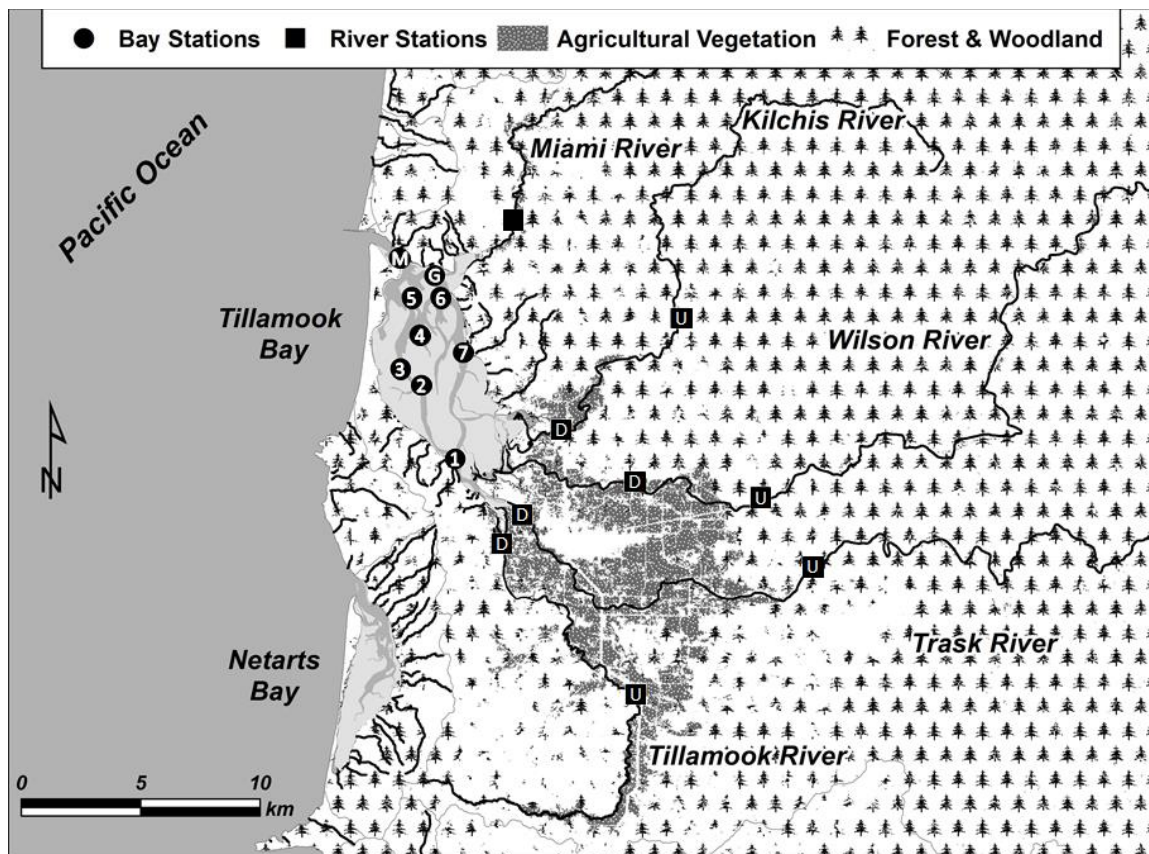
Bay Stations River Stations Agricultural Vegetation Forest & Woodland

Pacific Ocean

Kilchis River

Miami River

M
G
5
6
4
7
3
2
1

Tillamook Bay

U

Wilson River

D
D
U
D
D
U

N

Trask River

Netarts Bay

U

Tillamook River

0 5 10 km